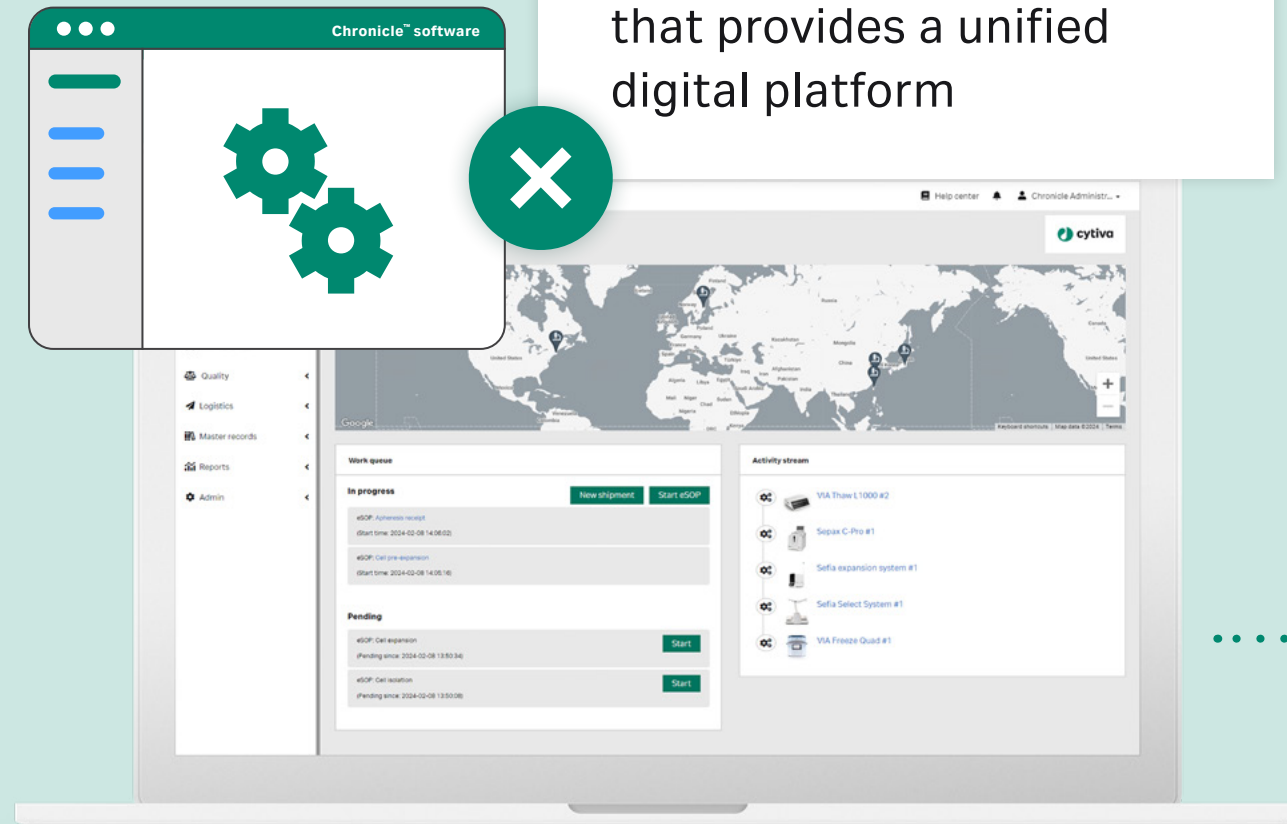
Chronicle™ software

that provides a unified digital platform

Help center

Chronicle Administr...

cytiva

Quality

Logistics

Master records

Reports

Admin

Google

Keyboard shortcuts | Map data ©2024 | Terms

Work queue

In progress

New shipment

Start eSOP

eSOP: Apheresis receipt

(Start time: 2024-02-08 14:06:02)

eSOP: Cell pre-expansion

(Start time: 2024-02-08 14:05:16)

Pending

eSOP: Cell expansion

(Pending since: 2024-02-08 13:50:34)

Start

eSOP: Cell isolation

(Pending since: 2024-02-08 13:50:06)

Start

Activity stream

VIA Thaw L1000 #2

Sepax C-Pro #1

Sefia expansion system #1

Sefia Select System #1

VIA Freeze Quad #1